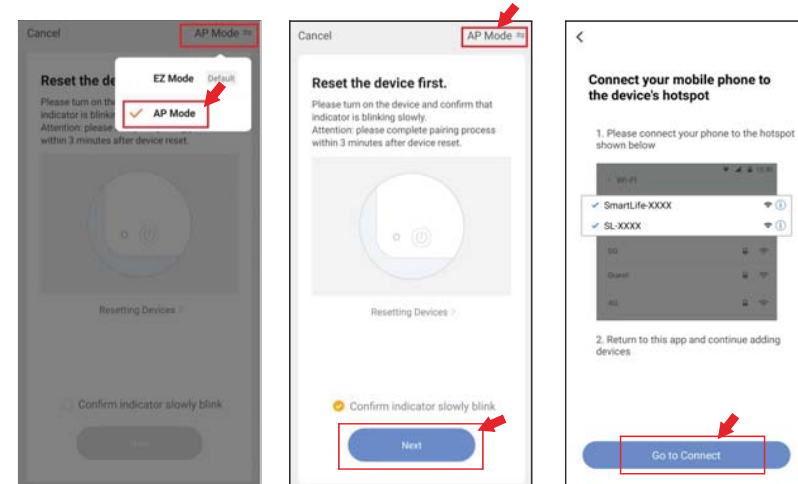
Cancel
AP Mode

EZ Mode Default
AP Mode

Reset the de

Please turn on the de
indicator is blinking
Attention: please
within 3 minutes after device reset.

Resetting Devices

Confirm indicator slowly blink

Next

Cancel
AP Mode

Reset the device first.

Please turn on the device and confirm that indicator is blinking slowly.
Attention: please complete pairing process within 3 minutes after device reset.

Resetting Devices

Confirm indicator slowly blink

Next

<

Connect your mobile phone to the device's hotspot

1. Please connect your phone to the hotspot shown below

Wi-Fi
SmartLife-XXXX
SL-XXXX
5G
Guest
4G

2. Return to this app and continue adding devices

Go to Connect